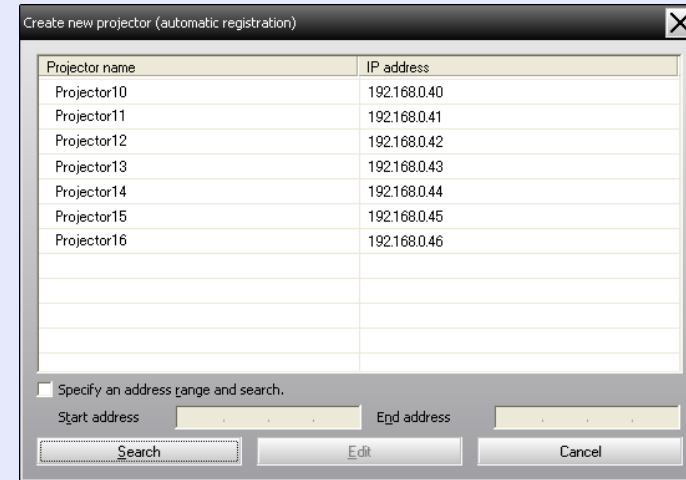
Create new projector (automatic registration)

| Projector name | IP address |
|---|---|
| Projector10 | 192.168.0.40 |
| Projector11 | 192.168.0.41 |
| Projector12 | 192.168.0.42 |
| Projector13 | 192.168.0.43 |
| Projector14 | 192.168.0.44 |
| Projector15 | 192.168.0.45 |
| Projector16 | 192.168.0.46 |

Specify an address range and search.

Start address

End address

Search

Edit

Cancel